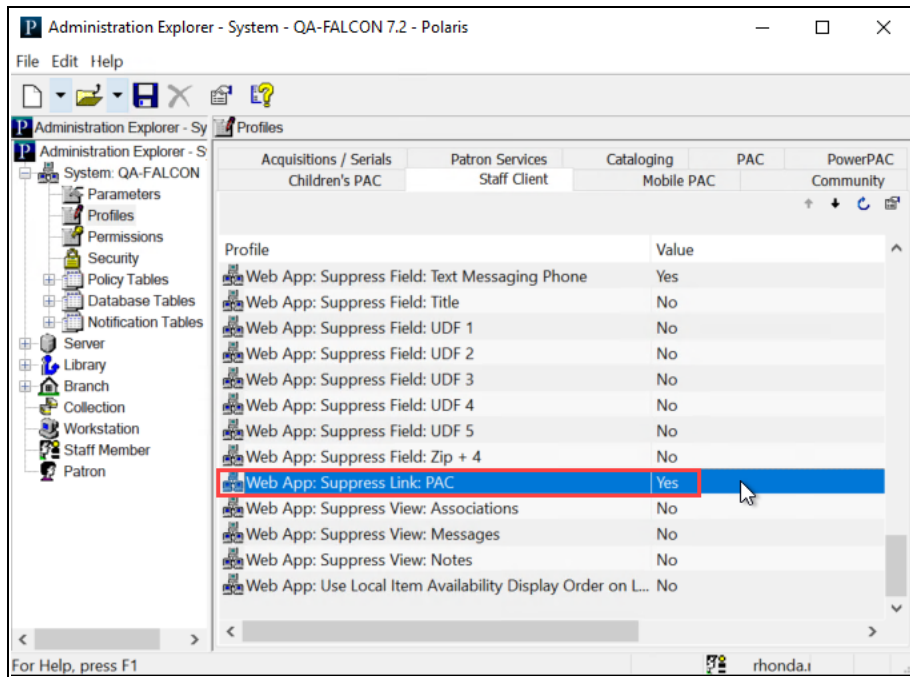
Administration Explorer - System - QA-FALCON 7.2 - Polaris

File Edit Help

Administration Explorer - Sy | Profiles

Administration Explorer - S
System: QA-FALCON
Parameters
Profiles
Permissions
Security
Policy Tables
Database Tables
Notification Tables
Server
Library
Branch
Collection
Workstation
Staff Member
Patron

Acquisitions / Serials | Patron Services | Cataloging | PAC | PowerPAC
Children's PAC | Staff Client | Mobile PAC | Community

| Profile | Value |
|---|---|
| Web App: Suppress Field: Text Messaging Phone | Yes |
| Web App: Suppress Field: Title | No |
| Web App: Suppress Field: UDF 1 | No |
| Web App: Suppress Field: UDF 2 | No |
| Web App: Suppress Field: UDF 3 | No |
| Web App: Suppress Field: UDF 4 | No |
| Web App: Suppress Field: UDF 5 | No |
| Web App: Suppress Field: Zip + 4 | No |
| Web App: Suppress Link: PAC | Yes |
| Web App: Suppress View: Associations | No |
| Web App: Suppress View: Messages | No |
| Web App: Suppress View: Notes | No |
| Web App: Use Local Item Availability Display Order on L... | No |

For Help, press F1 | rhonda.